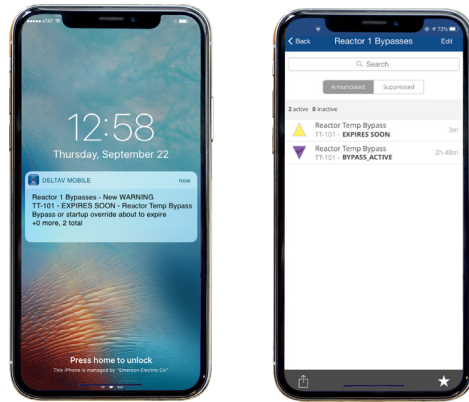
AT&T

12:58

Thursday, September 22

DELTAV MOBILE now

Reactor 1 Bypasses - New WARNING
TT-101 - EXPIRES SOON - Reactor Temp Bypass
Bypass or startup override about to expire
+0 more, 2 total

Press home to unlock

This iPhone is managed by "Emerson Electric Co".

73%

Back Reactor 1 Bypasses Edit

Search

Annunciated Suppressed

2 active 0 inactive

Reactor Temp Bypass
TT-101 - EXPIRES SOON 3m

Reactor Temp Bypass
TT-101 - BYPASS_ACTIVE 2h 48m